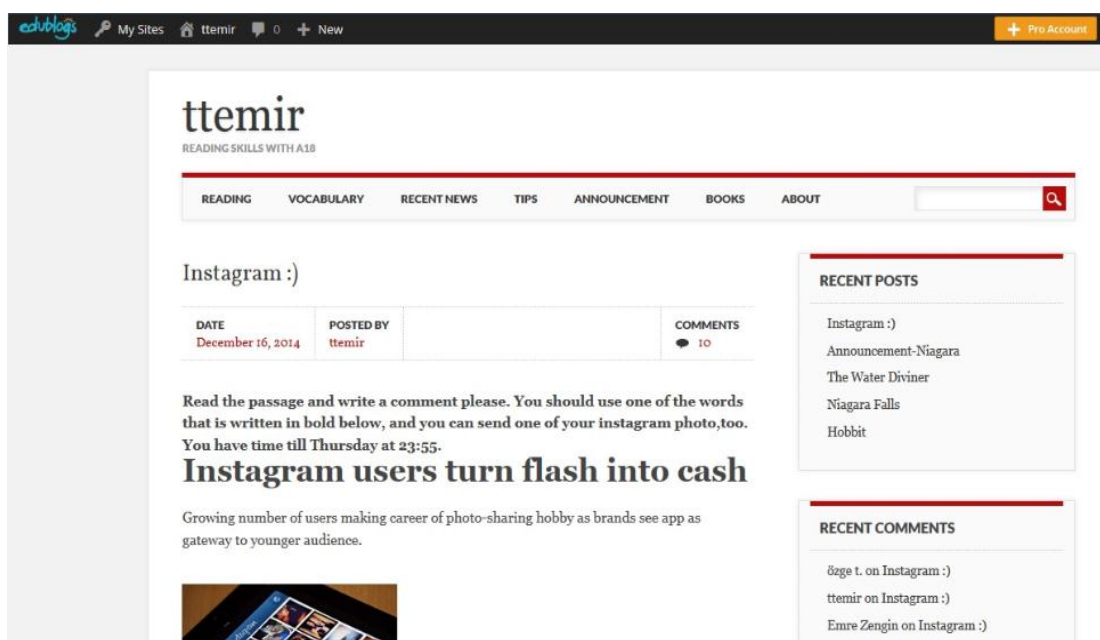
edublogs My Sites ttemir 0 New

Pro Account

ttemir

READING SKILLS WITH A18

READING VOCABULARY RECENT NEWS TIPS ANNOUNCEMENT BOOKS ABOUT

Instagram :)

| DATE | POSTED BY | COMMENTS |
|---|---|---|
| December 16, 2014 | ttemir | 10 |

Read the passage and write a comment please. You should use one of the words that is written in bold below, and you can send one of your instagram photo,too. You have time till Thursday at 23:55.

Instagram users turn flash into cash

Growing number of users making career of photo-sharing hobby as brands see app as gateway to younger audience.

RECENT POSTS

Instagram :)

Announcement-Niagara

The Water Diviner

Niagara Falls

Hobbit

RECENT COMMENTS

özge t. on Instagram :)

ttemir on Instagram :)

Emre Zengin on Instagram :)